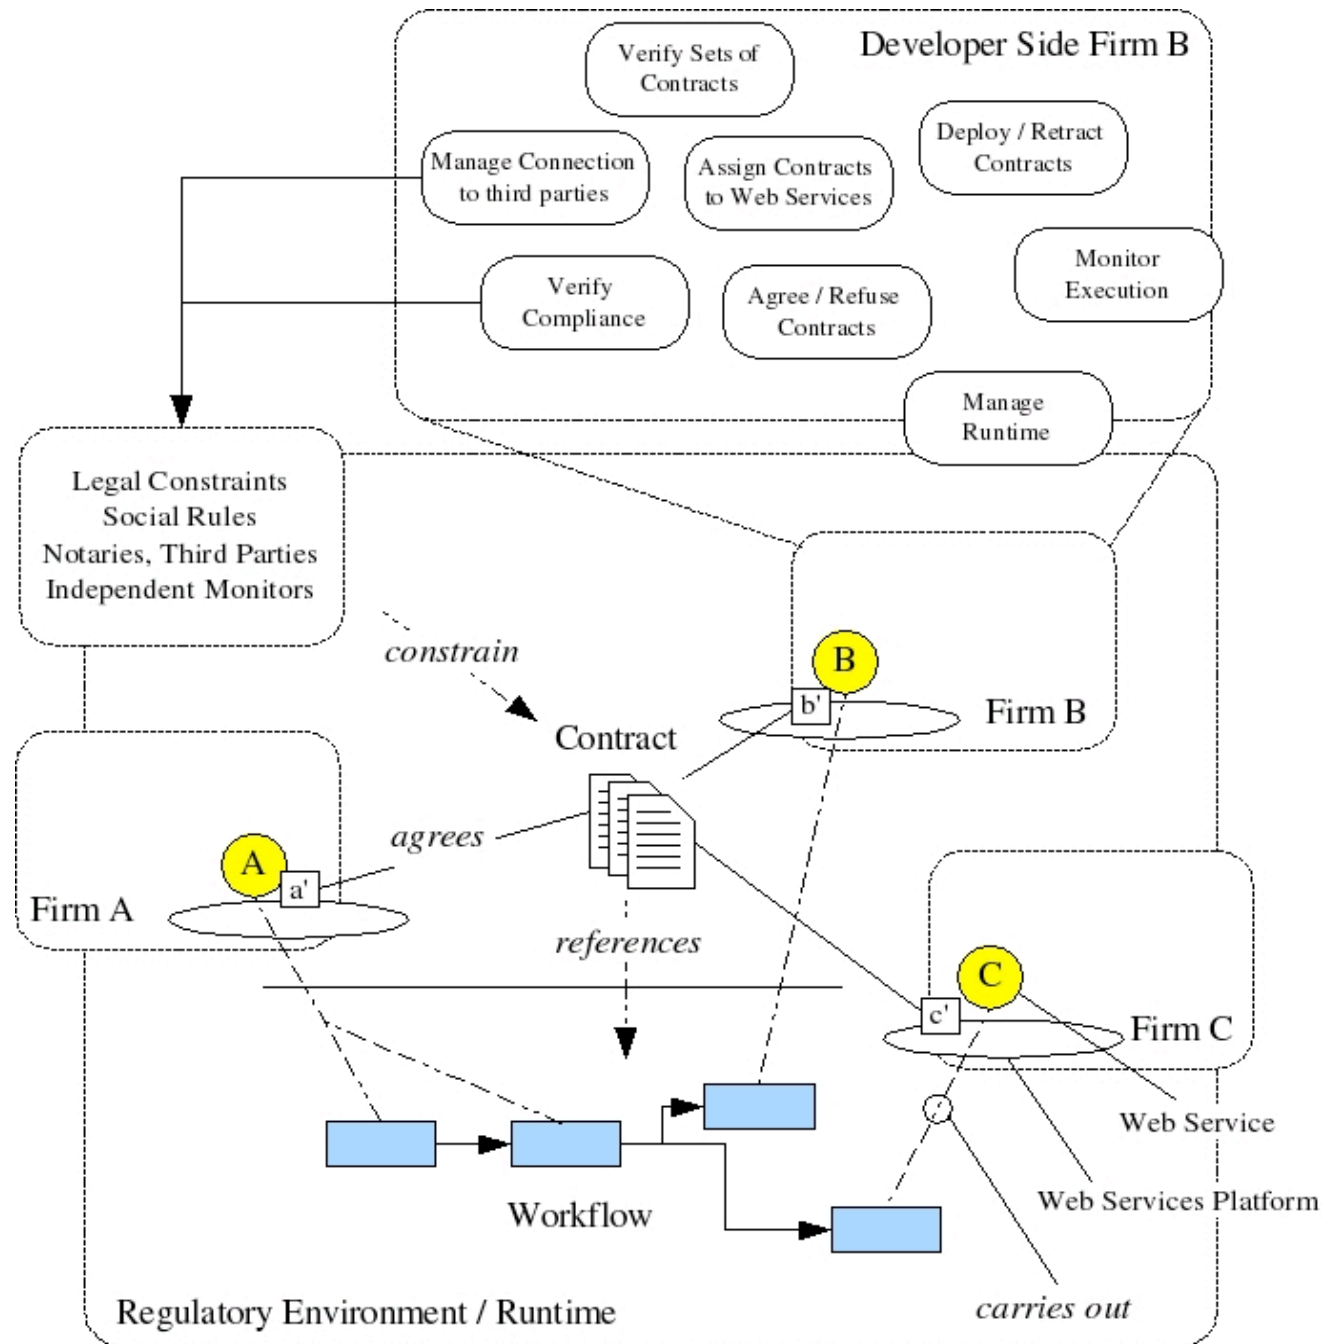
Developer Side Firm B

Verify Sets of Contracts

Manage Connection to third parties

Assign Contracts to Web Services

Deploy / Retract Contracts

Monitor Execution

Verify Compliance

Agree / Refuse Contracts

Manage Runtime

Legal Constraints
Social Rules
Notaries, Third Parties
Independent Monitors

constrain

B

b'

Firm B

Contract

agrees

A

a'

Firm A

references

C

c'

Firm C

Web Service

Web Services Platform

Workflow

carries out

Regulatory Environment / Runtime